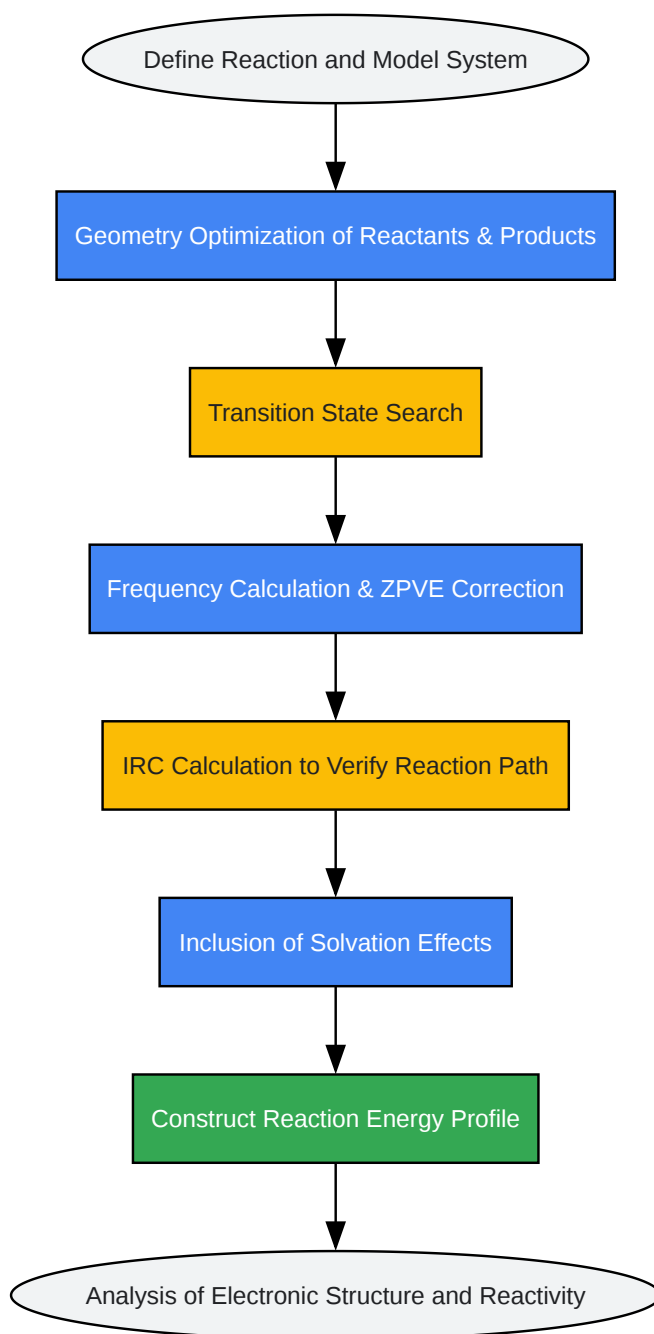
Define Reaction and Model System

Geometry Optimization of Reactants & Products

Transition State Search

Frequency Calculation & ZPVE Correction

IRC Calculation to Verify Reaction Path

Inclusion of Solvation Effects

Construct Reaction Energy Profile

Analysis of Electronic Structure and Reactivity